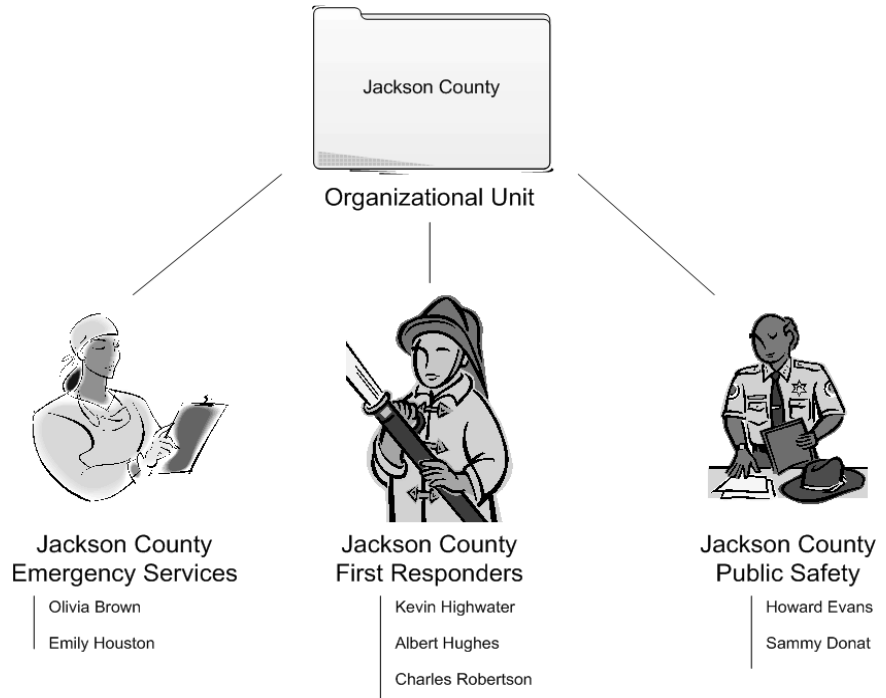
Jackson County

Organizational Unit

Jackson County
Emergency Services

Olivia Brown

Emily Houston

Jackson County
First Responders

Kevin Highwater

Albert Hughes

Charles Robertson

Jackson County
Public Safety

Howard Evans

Sammy Donat